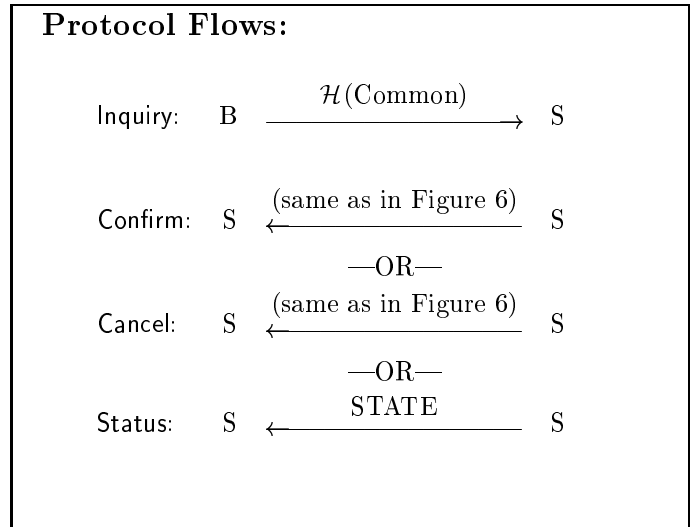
**Protocol Flows:**

Inquiry: B $\xrightarrow{\mathcal{H}(\text{Common})}$ S

Confirm: S $\xleftarrow{\text{(same as in Figure 6)}}$ S

—OR—

Cancel: S $\xleftarrow{\text{(same as in Figure 6)}}$ S

—OR—

Status: S $\xleftarrow{\text{STATE}}$ S